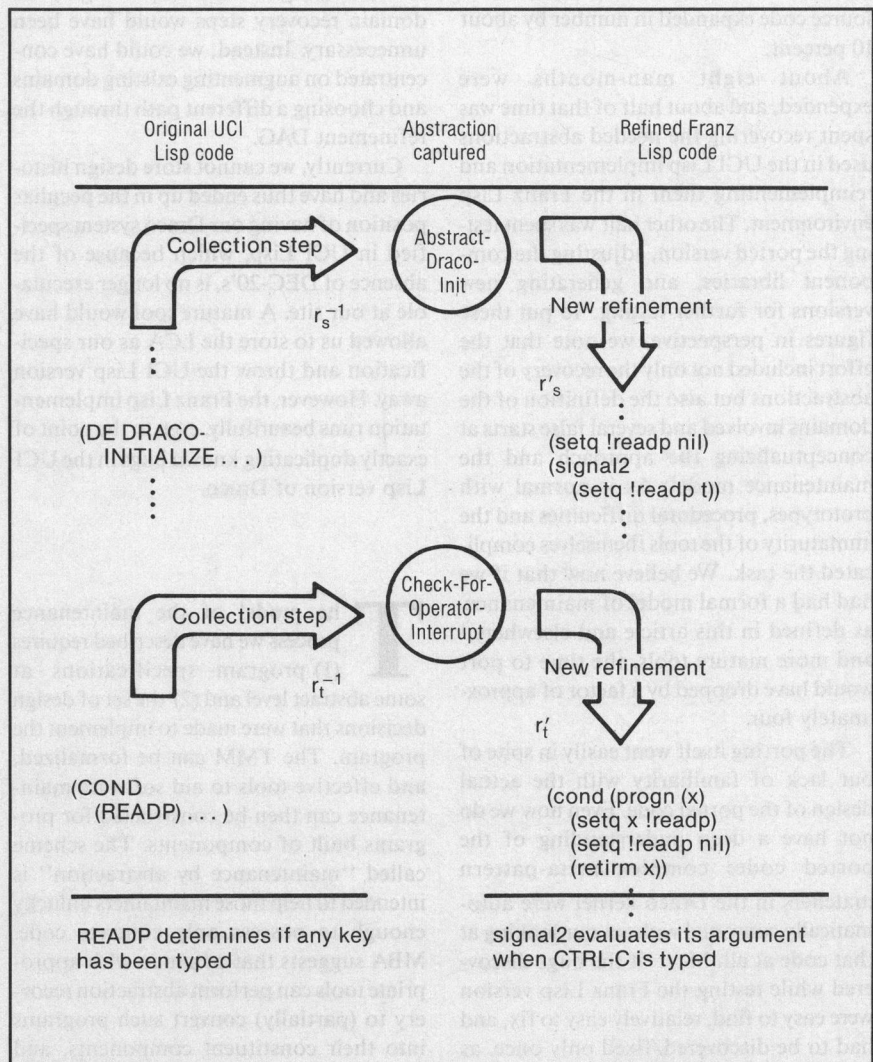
Original UCI Lisp code

Abstraction captured

Refined Franz Lisp code

Collection step

Abstract-Draco-Init

New refinement

$r_s^{-1}$

$r_s$

(DE DRACO-INITIALIZE . . . )

(setq !readp nil)
(signal2
(setq !readp t))

Collection step

Check-For-Operator-Interrupt

New refinement

$r_t^{-1}$

$r_t'$

(COND
(READP) . . . )

(cond (progn (x)
(setq x !readp)
(setq !readp nil)
(retirm x))

READP determines if any key has been typed

signal2 evaluates its argument when CTRL-C is typed